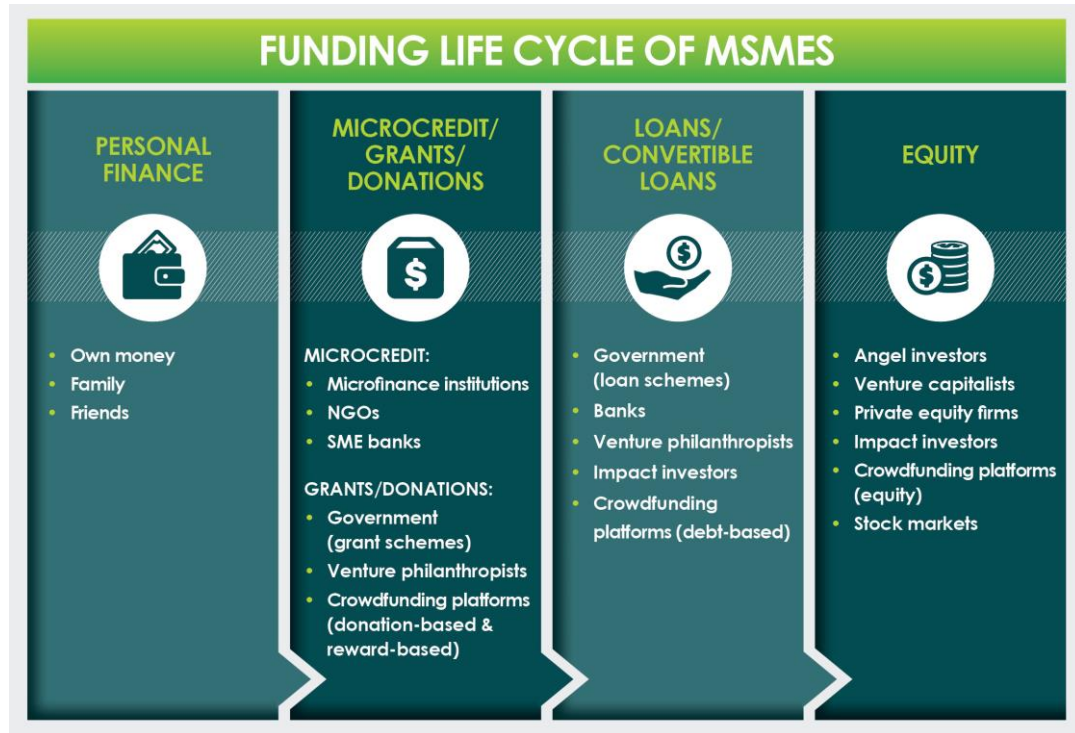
FUNDING LIFE CYCLE OF MSMES

PERSONAL FINANCE

- Own money
- Family
- Friends

MICROCREDIT/ GRANTS/ DONATIONS

MICROCREDIT:
- Microfinance institutions
- NGOs
- SME banks

GRANTS/DONATIONS:
- Government (grant schemes)
- Venture philanthropists
- Crowdfunding platforms (donation-based & reward-based)

LOANS/ CONVERTIBLE LOANS

- Government (loan schemes)
- Banks
- Venture philanthropists
- Impact investors
- Crowdfunding platforms (debt-based)

EQUITY

- Angel investors
- Venture capitalists
- Private equity firms
- Impact investors
- Crowdfunding platforms (equity)
- Stock markets